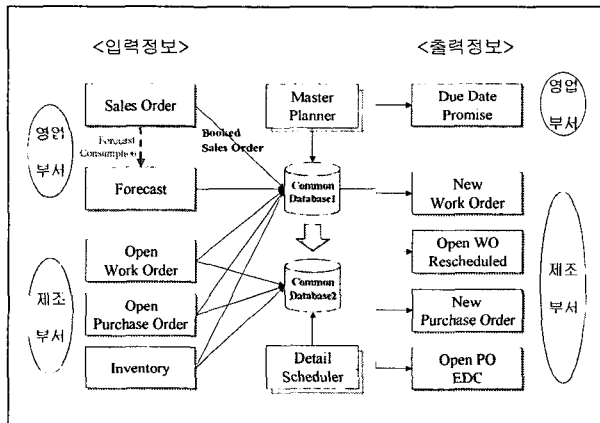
<입력정보>

<출력정보>

영업 부서

Sales Order

Forecast Consumption

Booked Sales Order

Forecast

Master Planner

Common Database1

Due Date Promise

영업 부서

New Work Order

제조 부서

Open Work Order

Open Purchase Order

Inventory

Common Database2

Detail Scheduler

Open WO Rescheduled

New Purchase Order

Open PO EDC

제조 부서